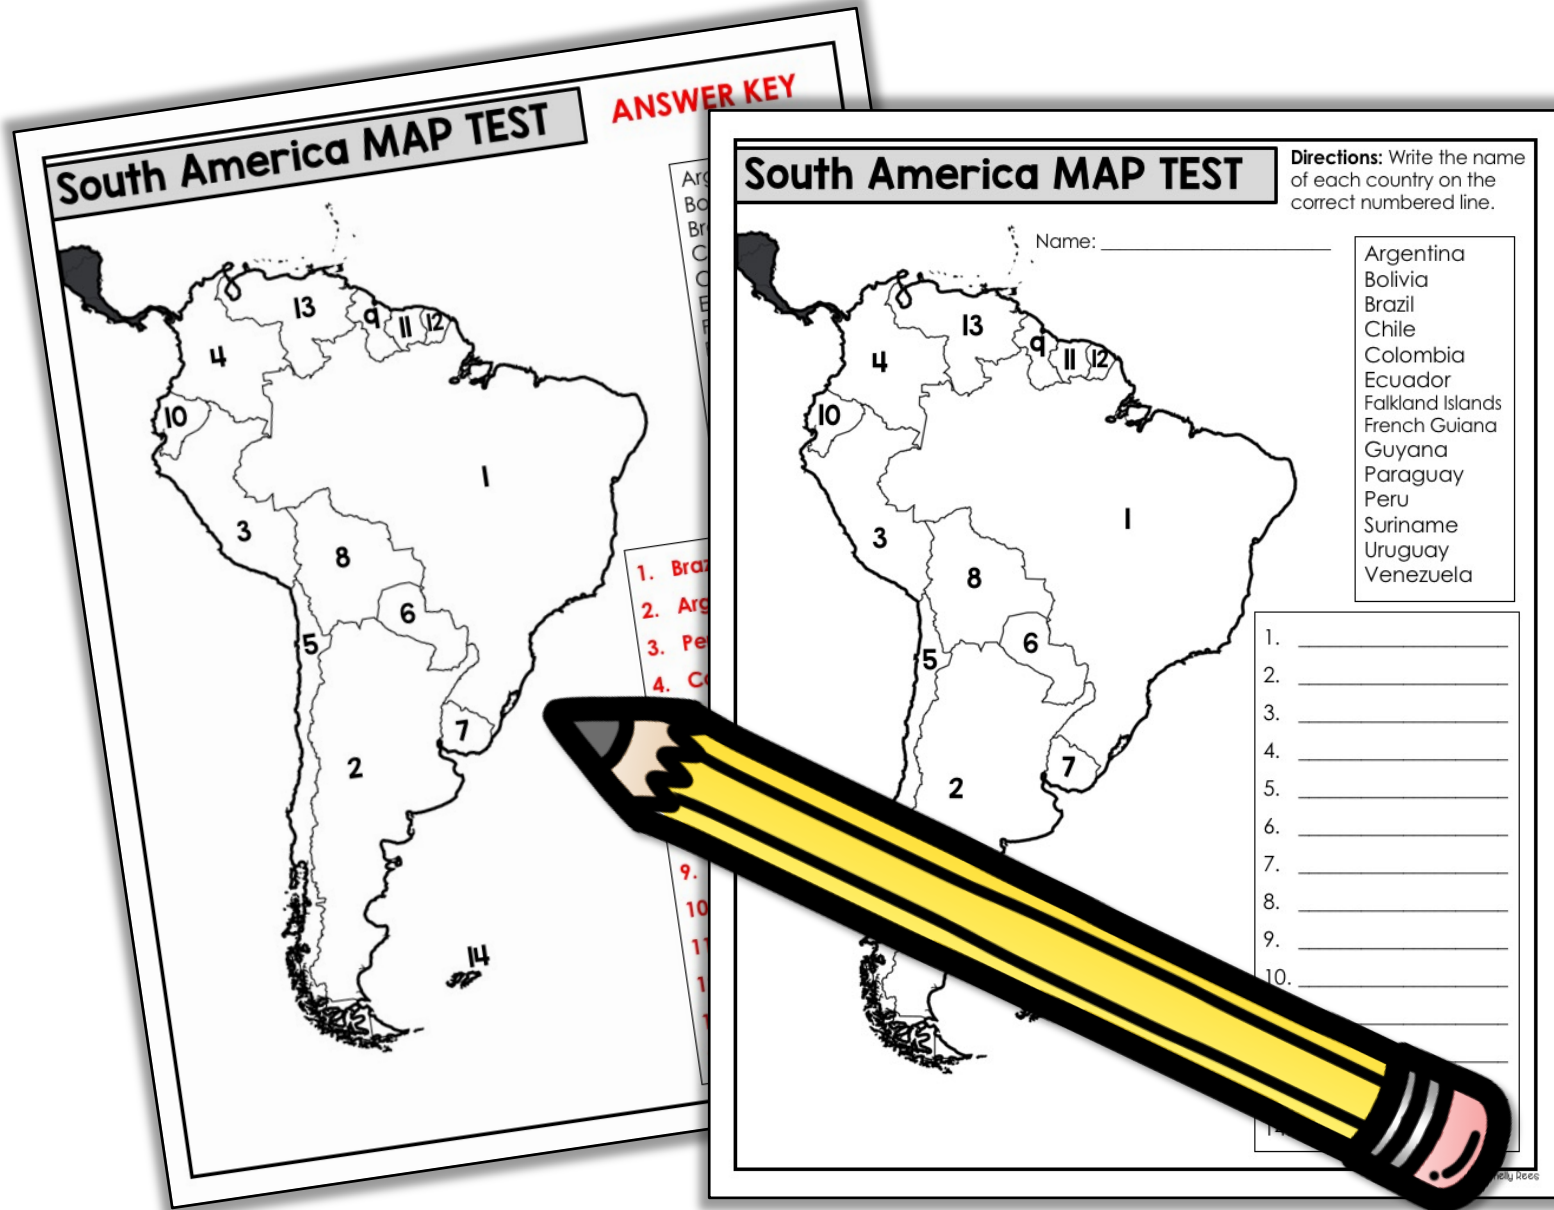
South America MAP TEST

ANSWER KEY

Arg
Bo
Br
C
C
E
F

13
9
11
12
4
10
1
3
8
6
5
7
2
14

1. Braz
2. Arg
3. Pe
4. C
9.
10
11
1
1

South America MAP TEST

Directions: Write the name of each country on the correct numbered line.

Name: ______________________

Argentina
Bolivia
Brazil
Chile
Colombia
Ecuador
Falkland Islands
French Guiana
Guyana
Paraguay
Peru
Suriname
Uruguay
Venezuela

13
9
11
12
4
10
1
3
8
6
5
7
2

1. ______________
2. ______________
3. ______________
4. ______________
5. ______________
6. ______________
7. ______________
8. ______________
9. ______________
10. ______________
1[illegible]

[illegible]elly Rees